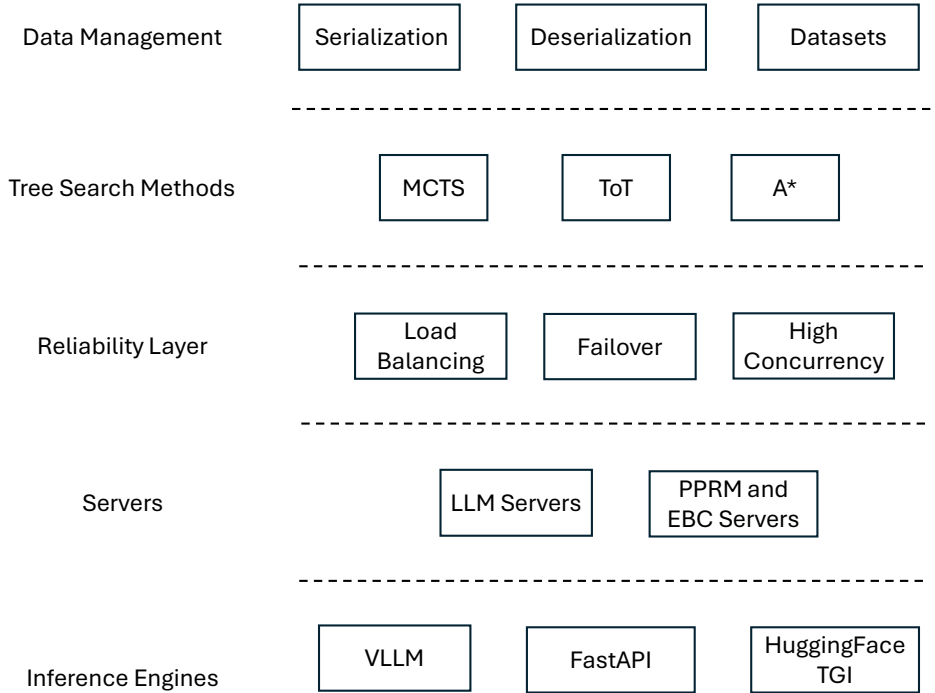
Data Management

Serialization

Deserialization

Datasets

Tree Search Methods

MCTS

ToT

A*

Reliability Layer

Load Balancing

Failover

High Concurrency

Servers

LLM Servers

PPRM and EBC Servers

Inference Engines

VLLM

FastAPI

HuggingFace TGI